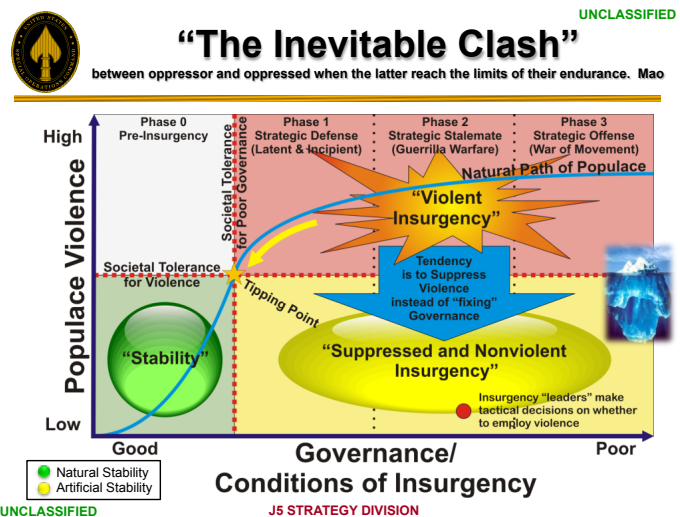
UNCLASSIFIED

UNITED STATES SPECIAL OPERATIONS COMMAND

“The Inevitable Clash”

between oppressor and oppressed when the latter reach the limits of their endurance. Mao

Phase 0
Pre-Insurgency

Phase 1
Strategic Defense
(Latent & Incipient)

Phase 2
Strategic Stalemate
(Guerrilla Warfare)

Phase 3
Strategic Offense
(War of Movement)

High

Populace Violence

Low

Societal Tolerance for Poor Governance

Natural Path of Populace

“Violent Insurgency”

Tendency is to Suppress Violence instead of “fixing” Governance

Societal Tolerance for Violence

Tipping Point

“Stability”

“Suppressed and Nonviolent Insurgency”

Insurgency “leaders” make tactical decisions on whether to employ violence

Good

Governance/
Conditions of Insurgency

Poor

Natural Stability
Artificial Stability

UNCLASSIFIED

J5 STRATEGY DIVISION